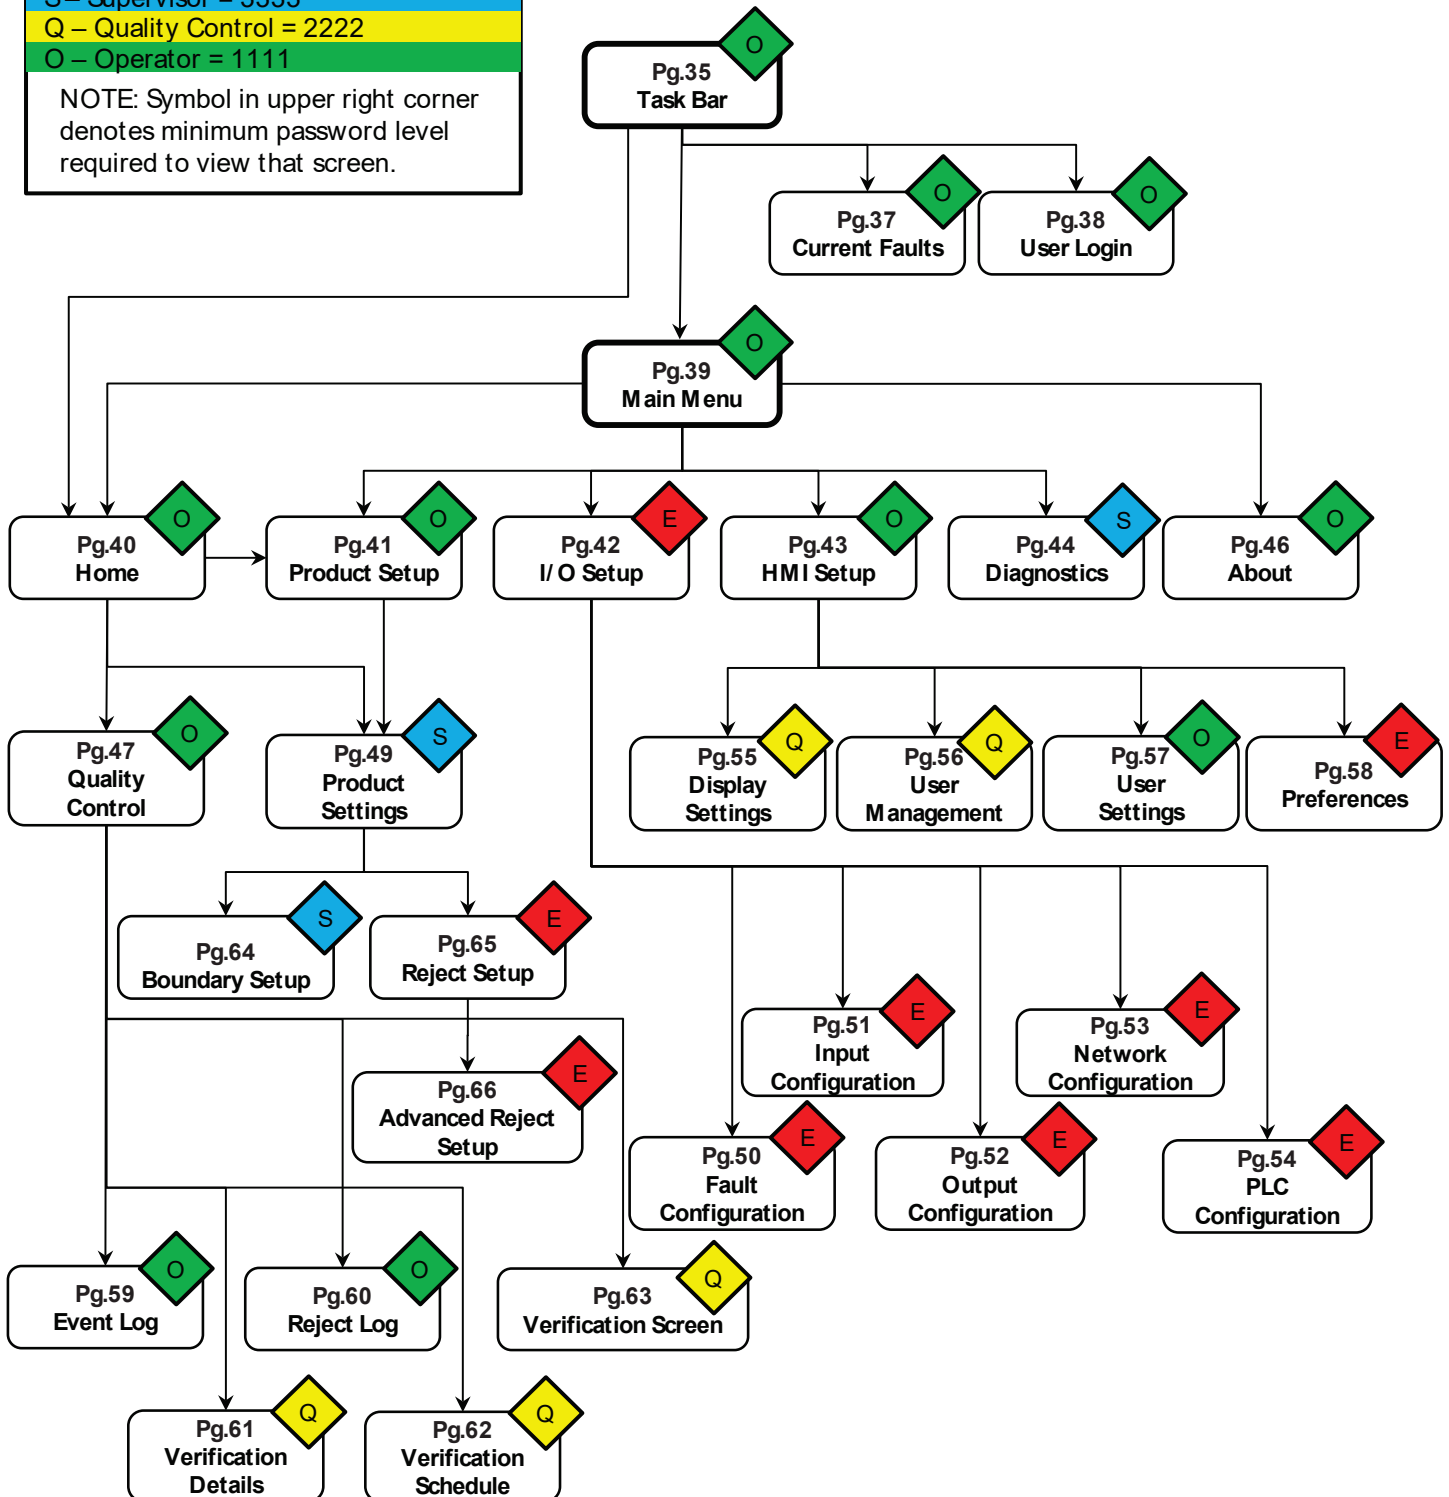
S – Supervisor = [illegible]
Q – Quality Control = 2222
O – Operator = 1111
NOTE: Symbol in upper right corner denotes minimum password level required to view that screen.

O
Pg.35
Task Bar

O
Pg.37
Current Faults

O
Pg.38
User Login

O
Pg.39
Main Menu

O
Pg.40
Home

O
Pg.41
Product Setup

E
Pg.42
I/O Setup

O
Pg.43
HMI Setup

S
Pg.44
Diagnostics

O
Pg.46
About

O
Pg.47
Quality Control

S
Pg.49
Product Settings

Q
Pg.55
Display Settings

Q
Pg.56
User Management

O
Pg.57
User Settings

E
Pg.58
Preferences

S
Pg.64
Boundary Setup

E
Pg.65
Reject Setup

E
Pg.51
Input Configuration

E
Pg.53
Network Configuration

E
Pg.66
Advanced Reject Setup

E
Pg.50
Fault Configuration

E
Pg.52
Output Configuration

E
Pg.54
PLC Configuration

O
Pg.59
Event Log

O
Pg.60
Reject Log

Q
Pg.63
Verification Screen

Q
Pg.61
Verification Details

Q
Pg.62
Verification Schedule